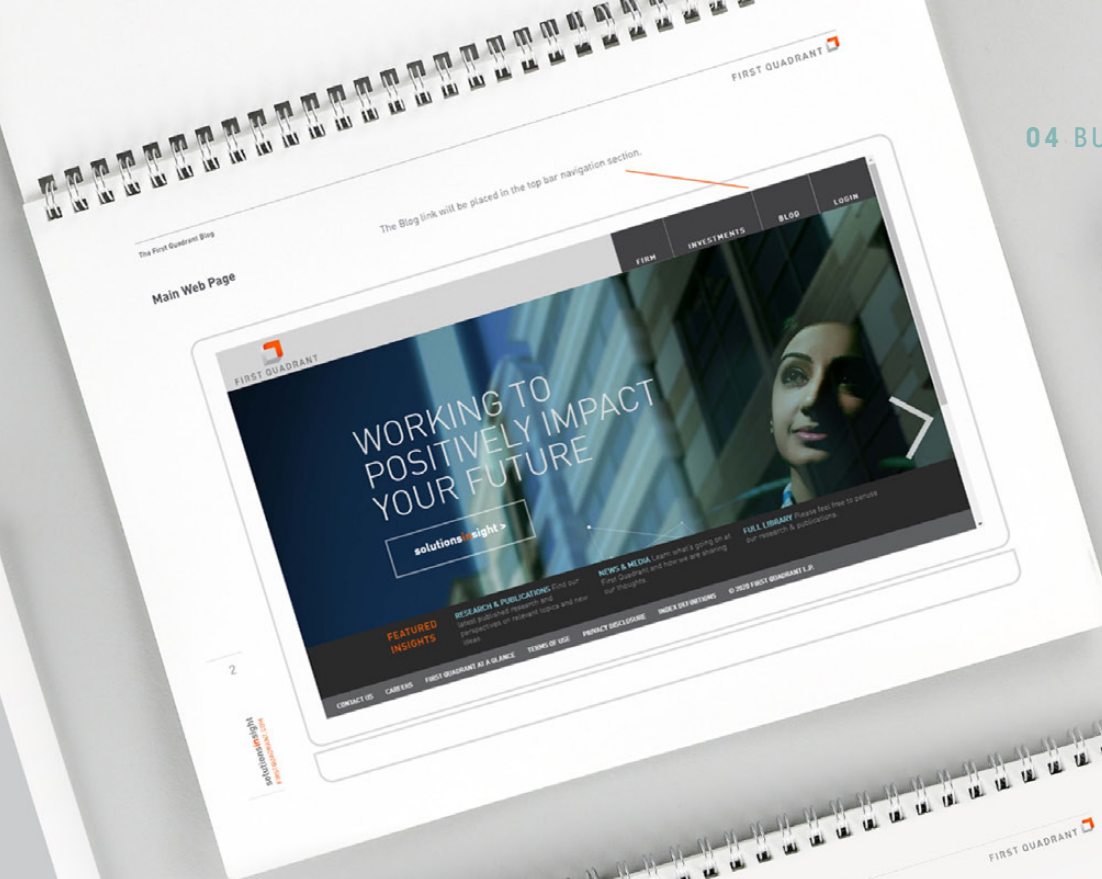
FIRST QUADRANT

04 BU

The First Quadrant Blog

The Blog link will be placed in the top bar navigation section.

Main Web Page

FIRM INVESTMENTS BLOG LOGIN

FIRST QUADRANT

WORKING TO POSITIVELY IMPACT YOUR FUTURE

solutionsinsight >

FEATURED INSIGHTS

RESEARCH & PUBLICATIONS Find our latest published research and perspectives on relevant topics and new ideas.

NEWS & MEDIA Learn what's going on at First Quadrant and how we are sharing our thoughts.

FULL LIBRARY Please feel free to peruse our research & publications.

CONTACT US CAREERS FIRST QUADRANT AT A GLANCE TERMS OF USE PRIVACY DISCLOSURE INDEX DEFINITIONS © 2020 FIRST QUADRANT L.P.

2

solutionsinsight
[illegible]

FIRST QUADRANT